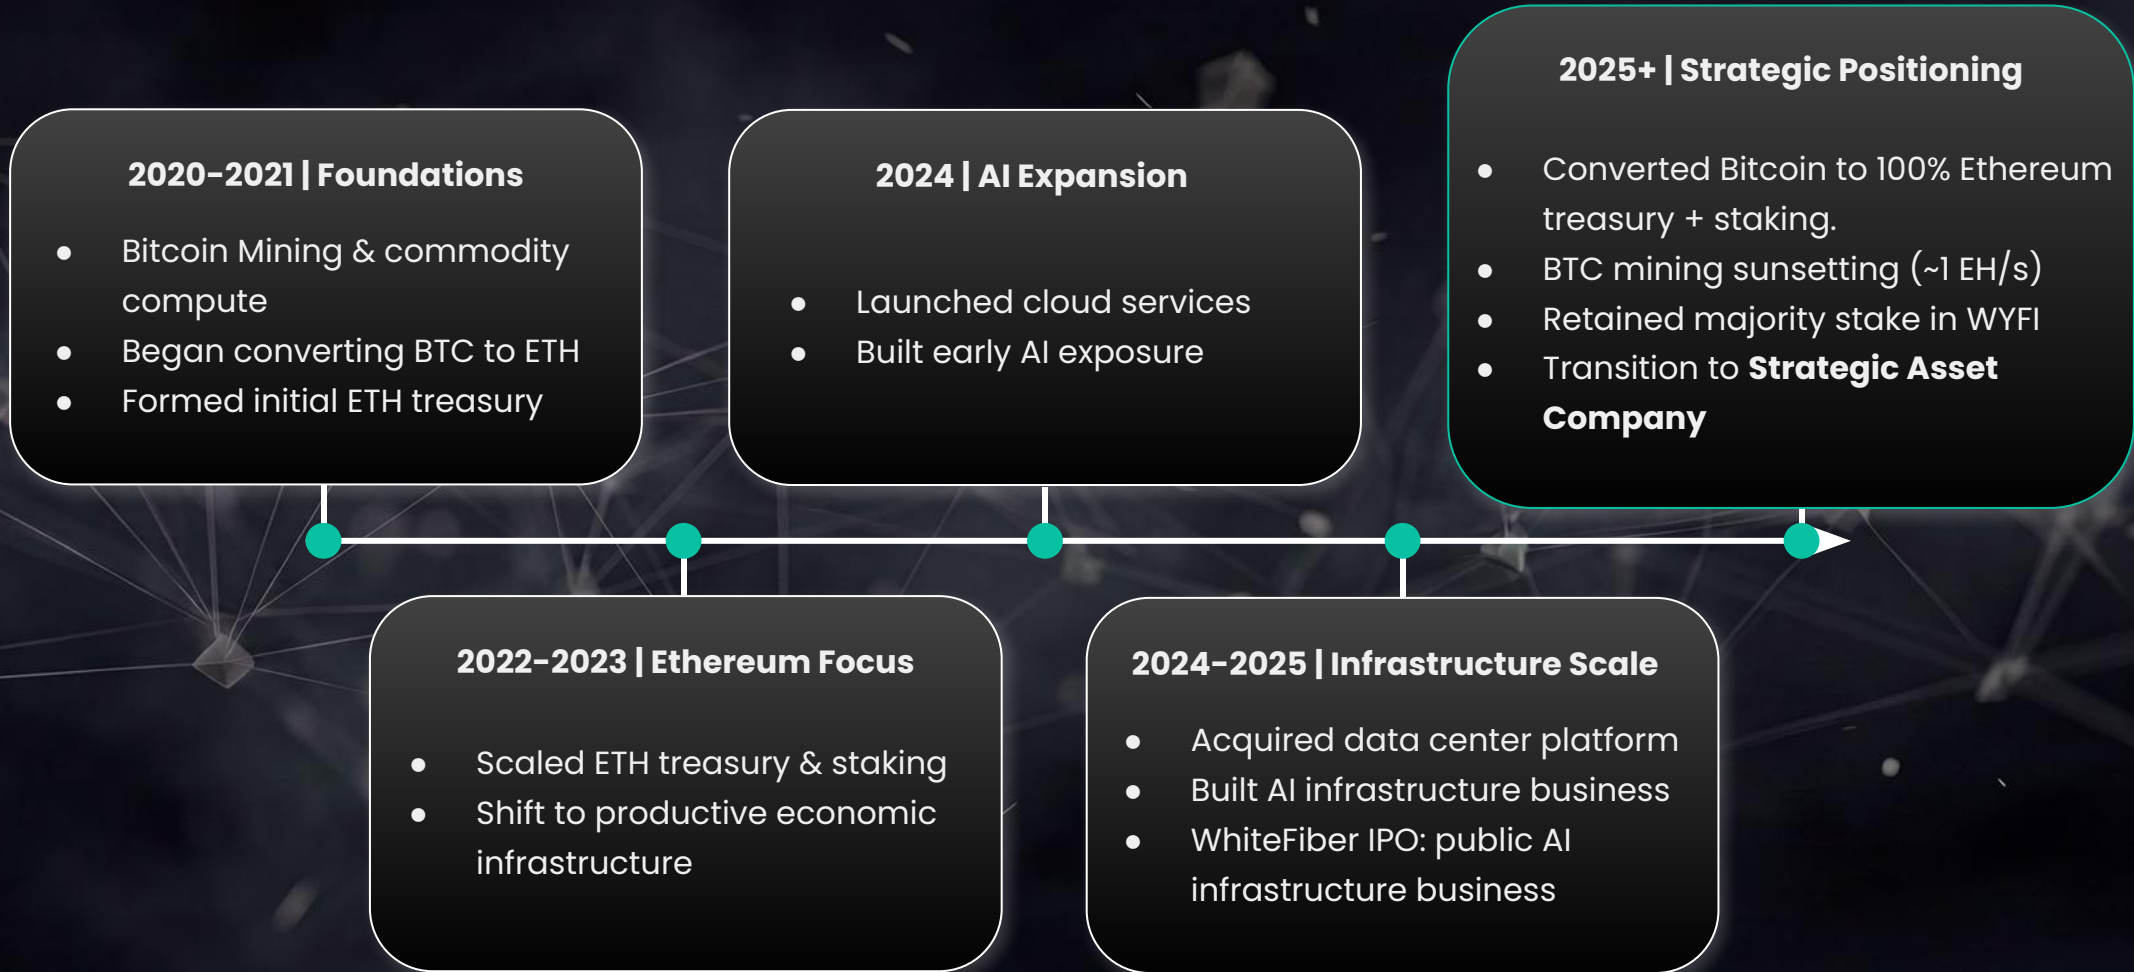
**2020-2021 | Foundations**

- Bitcoin Mining & commodity compute
- Began converting BTC to ETH
- Formed initial ETH treasury

**2022-2023 | Ethereum Focus**

- Scaled ETH treasury & staking
- Shift to productive economic infrastructure

**2024 | AI Expansion**

- Launched cloud services
- Built early AI exposure

**2024-2025 | Infrastructure Scale**

- Acquired data center platform
- Built AI infrastructure business
- WhiteFiber IPO: public AI infrastructure business

**2025+ | Strategic Positioning**

- Converted Bitcoin to 100% Ethereum treasury + staking.
- BTC mining sunsetting (~1 EH/s)
- Retained majority stake in WYFI
- Transition to **Strategic Asset Company**